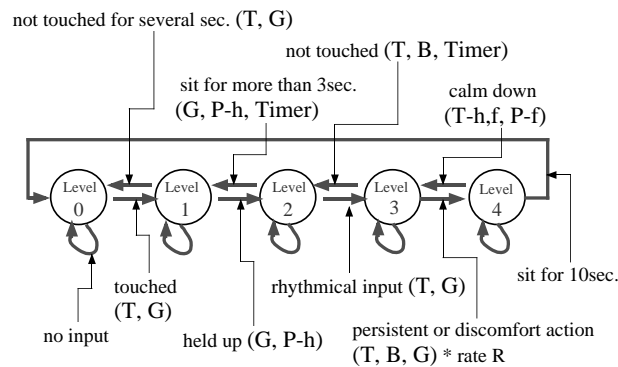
not touched for several sec. (T, G)

not touched (T, B, Timer)

sit for more than 3sec. (G, P-h, Timer)

calm down (T-h,f, P-f)

Level 0

Level 1

Level 2

Level 3

Level 4

touched (T, G)

rhythmical input (T, G)

sit for 10sec.

no input

held up (G, P-h)

persistent or discomfort action (T, B, G) * rate R